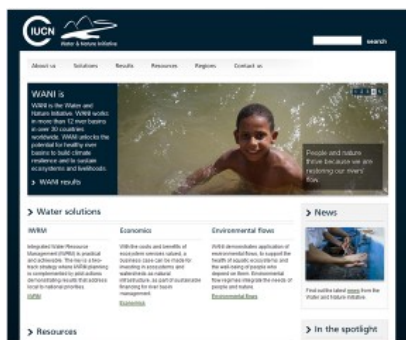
IUCN
Water & Nature Initiative

search

About us
Solutions
Results
Resources
Regions
Contact us

WANI is

WANI is the Water and Nature Initiative. WANI works in more than 12 river basins in over 30 countries worldwide. WANI unlocks the potential for healthy river basins to build climate resilience and to sustain ecosystems and livelihoods.

> WANI results

People and nature thrive because we are restoring our rivers' flows.

> Water solutions

IWRM

Integrated Water Resource Management (IWRM) is practical and achievable. The key is a two-track strategy where IWRM planning is complemented by pilot actions demonstrating results that address local to national priorities.

IWRM

Economics

With the costs and benefits of ecosystem services valued, a business case can be made for investing in ecosystems and watersheds as natural infrastructure, as part of sustainable financing for river basin management.

Economics

Environmental flows

WANI demonstrates application of environmental flows, to support the health of aquatic ecosystems and the well-being of people who depend on them. Environmental flow regimes integrate the needs of people and nature.

Environmental flows

> News

Find out the latest news from the Water and Nature Initiative.

> In the spotlight

> Resources